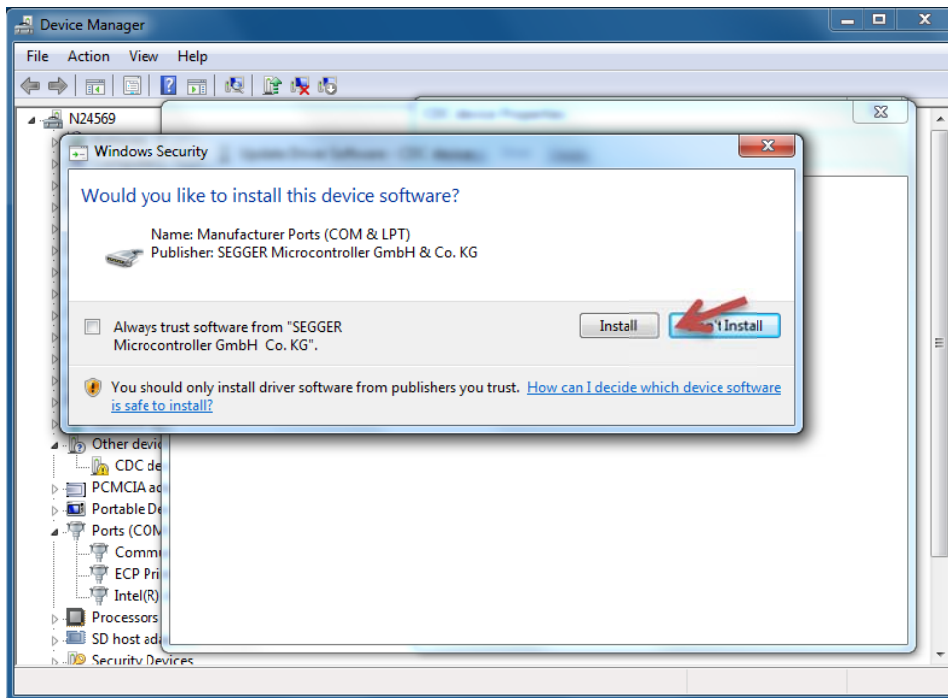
Device Manager

File Action View Help

N24569

Windows Security

Would you like to install this device software?

Name: Manufacturer Ports (COM & LPT)
Publisher: SEGGER Microcontroller GmbH & Co. KG

Always trust software from "SEGGER Microcontroller GmbH Co. KG".

Install

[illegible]t Install

You should only install driver software from publishers you trust. How can I decide which device software is safe to install?

Other devic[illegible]
CDC de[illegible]
PCMCIA ad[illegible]
Portable De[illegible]
Ports (COM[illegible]
Comm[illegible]
ECP Pri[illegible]
Intel(R)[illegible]
Processors
SD host ad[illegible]
Security Devices